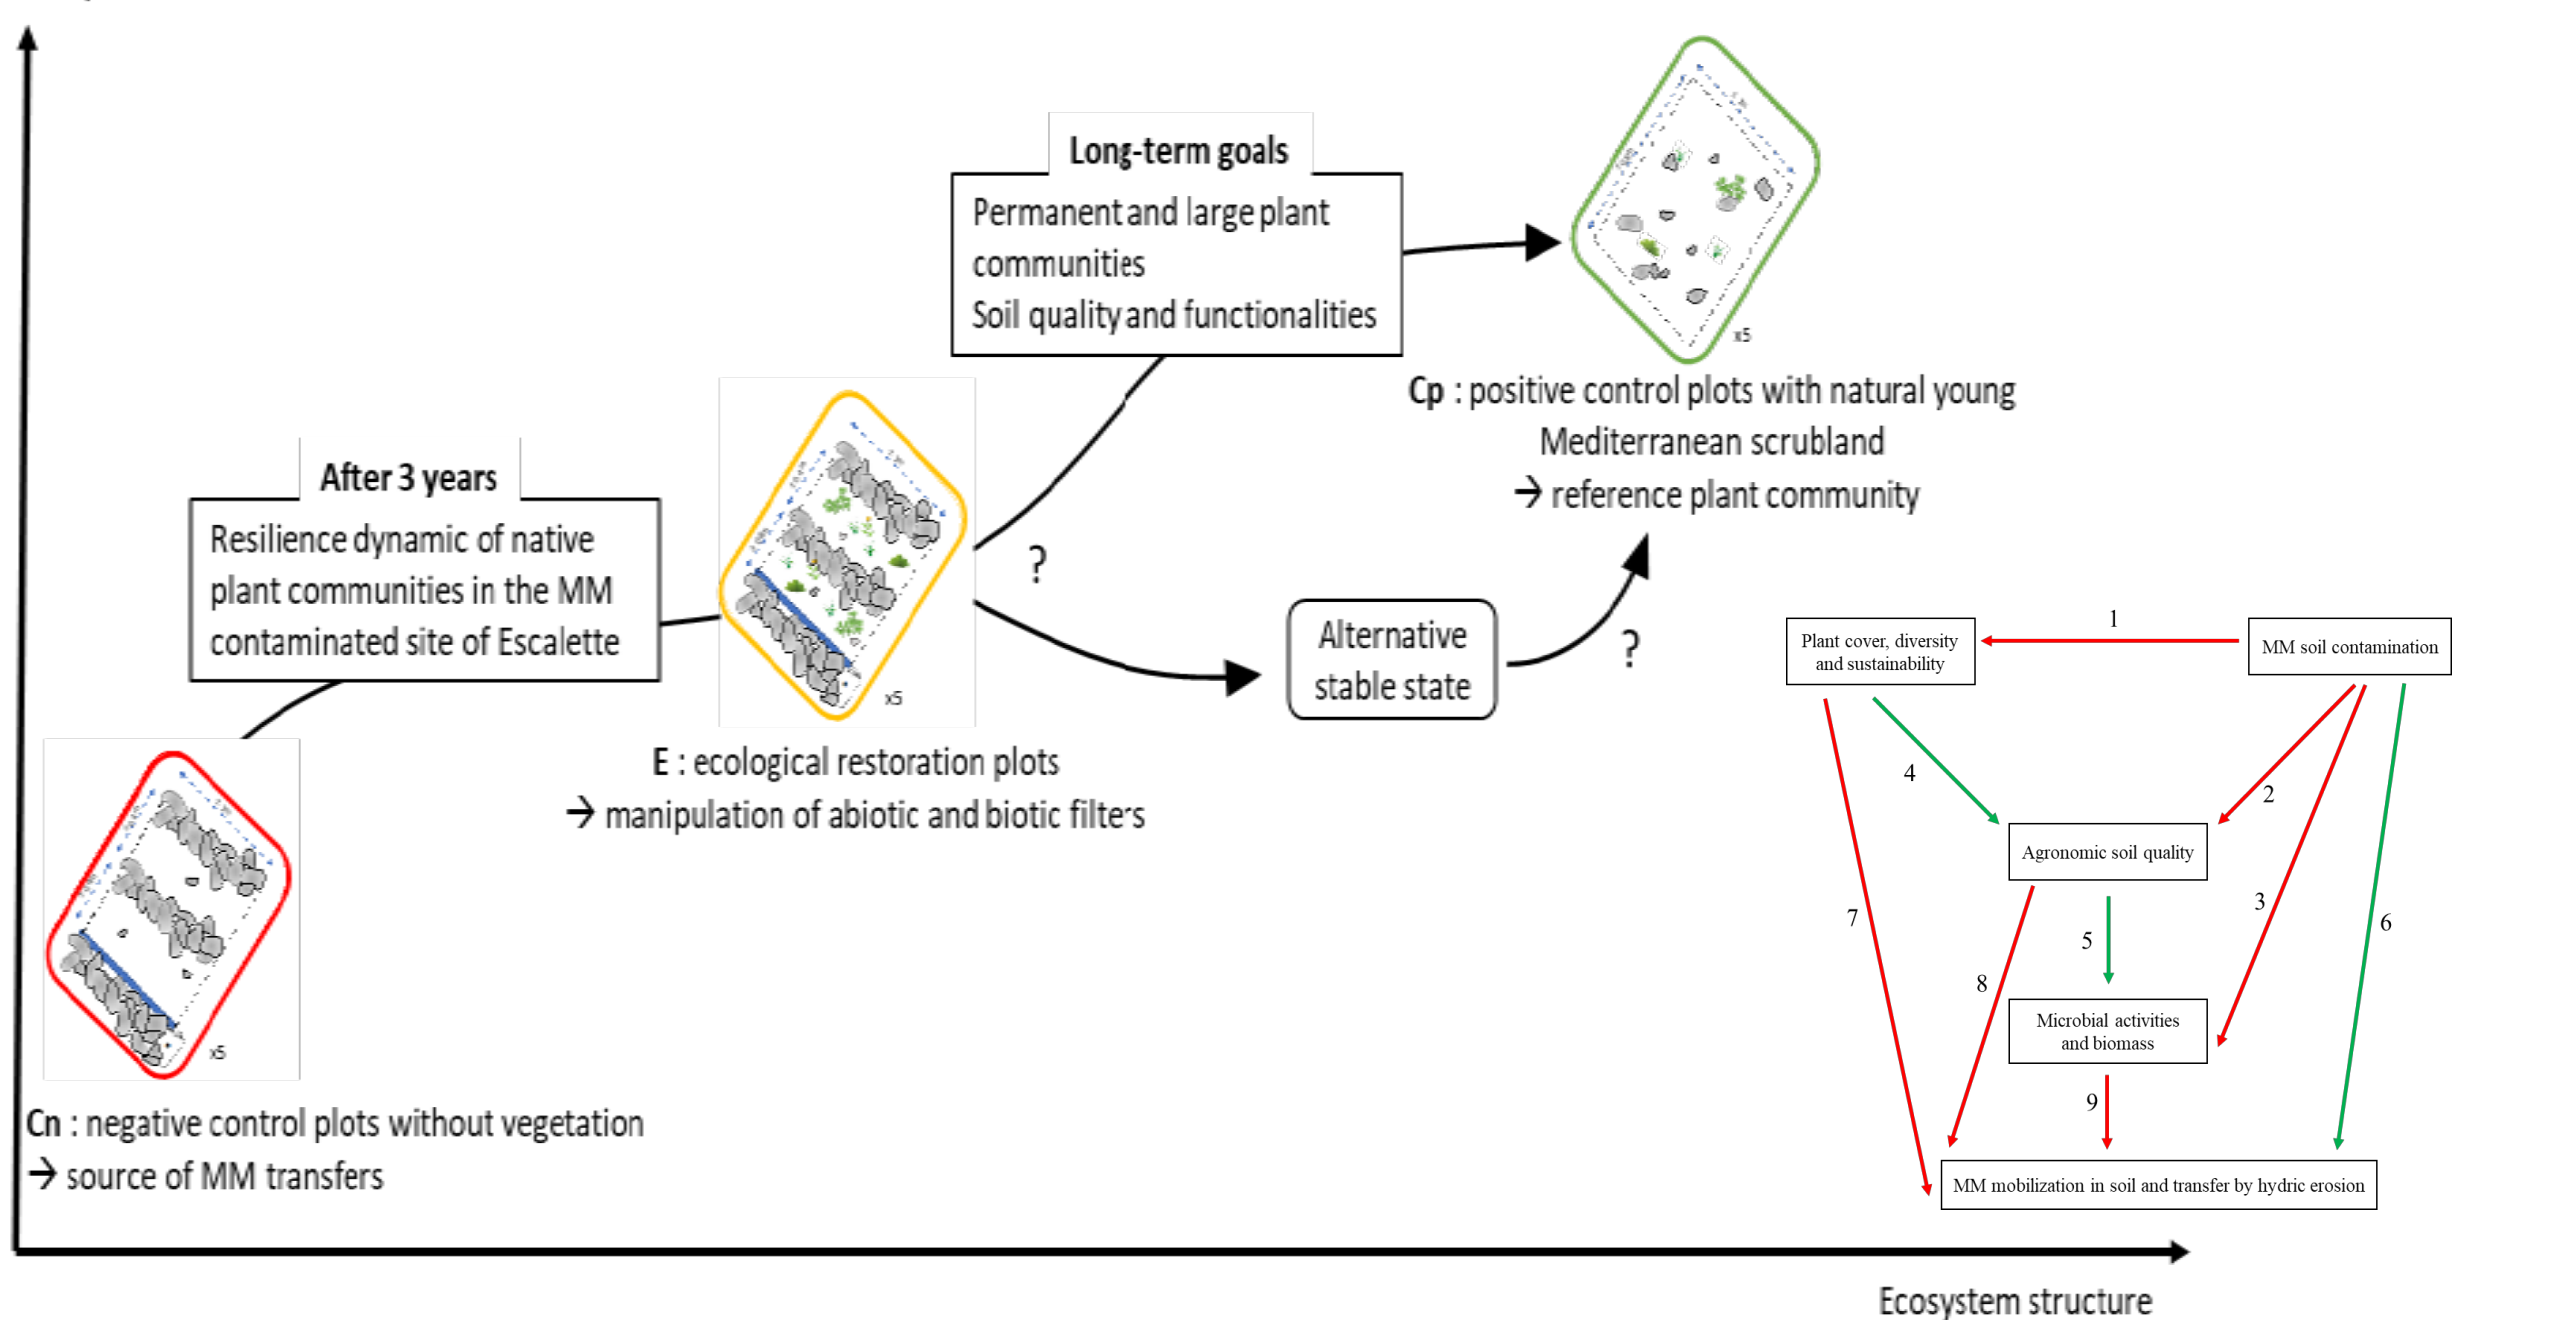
Long-term goals

Permanent and large plant communities
Soil quality and functionalities

x5

Cp : positive control plots with natural young Mediterranean scrubland
→ reference plant community

After 3 years

Resilience dynamic of native plant communities in the MM contaminated site of Escalette

x5

?

Alternative stable state

?

E : ecological restoration plots
→ manipulation of abiotic and biotic filters

x5

Cn : negative control plots without vegetation
→ source of MM transfers

Plant cover, diversity and sustainability

1

MM soil contamination

4

2

Agronomic soil quality

7

3

6

5

8

Microbial activities and biomass

9

MM mobilization in soil and transfer by hydric erosion

Ecosystem structure